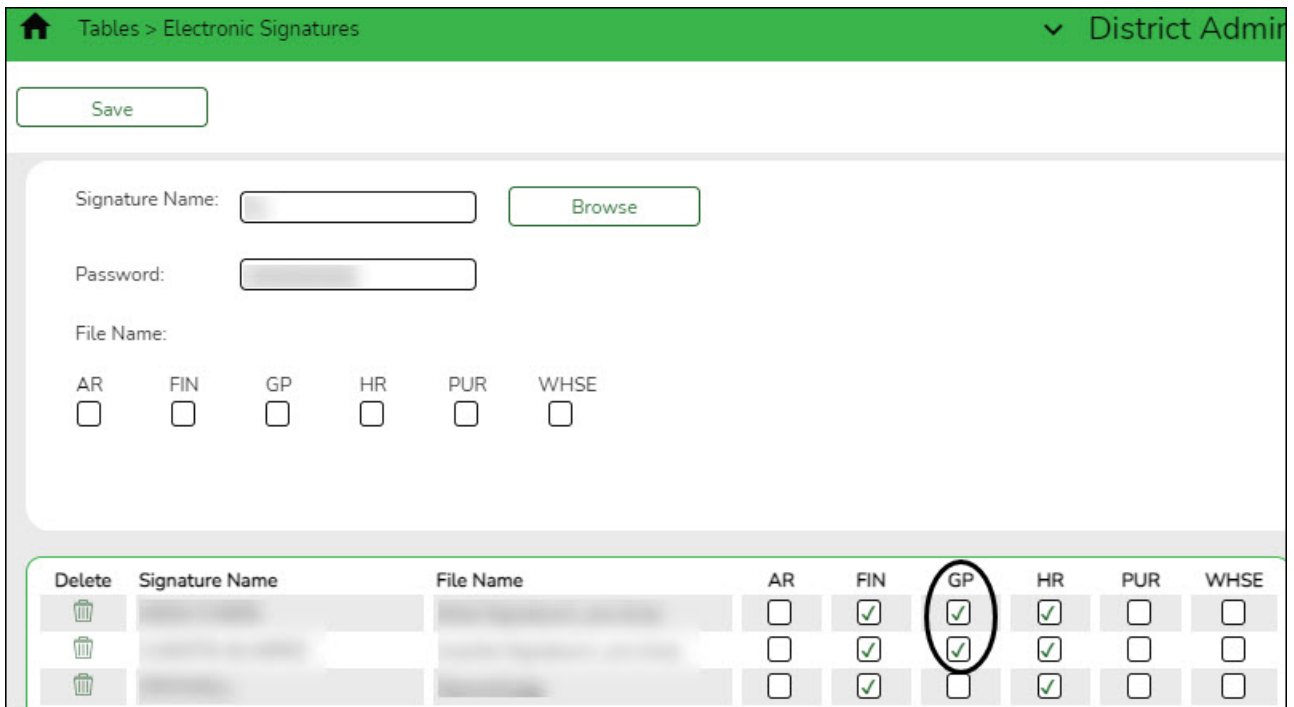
Tables > Electronic Signatures

District Admi

Save

Signature Name: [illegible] Browse

Password: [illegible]

File Name:

AR FIN GP HR PUR WHSE

| Delete | Signature Name | File Name | AR | FIN | GP | HR | PUR | WHSE |
|---|---|---|---|---|---|---|---|---|
| | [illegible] | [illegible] | ☐ | ☑ | ☑ | ☑ | ☐ | ☐ |
| | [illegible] | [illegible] | ☐ | ☑ | ☑ | ☑ | ☐ | ☐ |
| | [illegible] | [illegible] | ☐ | ☑ | ☐ | ☑ | ☐ | ☐ |